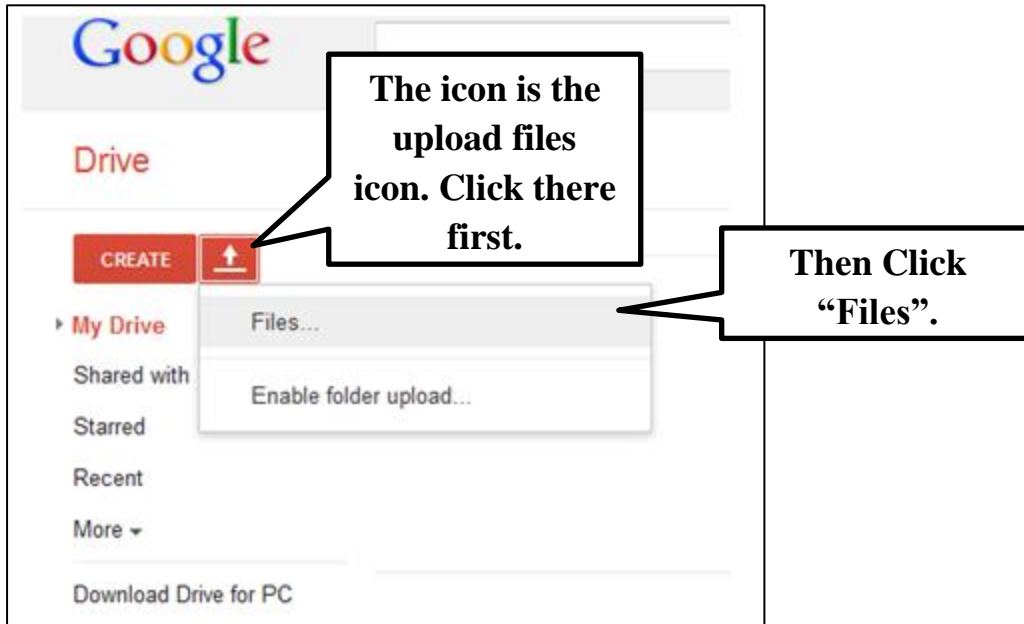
Google

Drive

The icon is the upload files icon. Click there first.

CREATE

Then Click "Files".

My Drive

Files...

Shared with

Enable folder upload...

Starred

Recent

More

Download Drive for PC